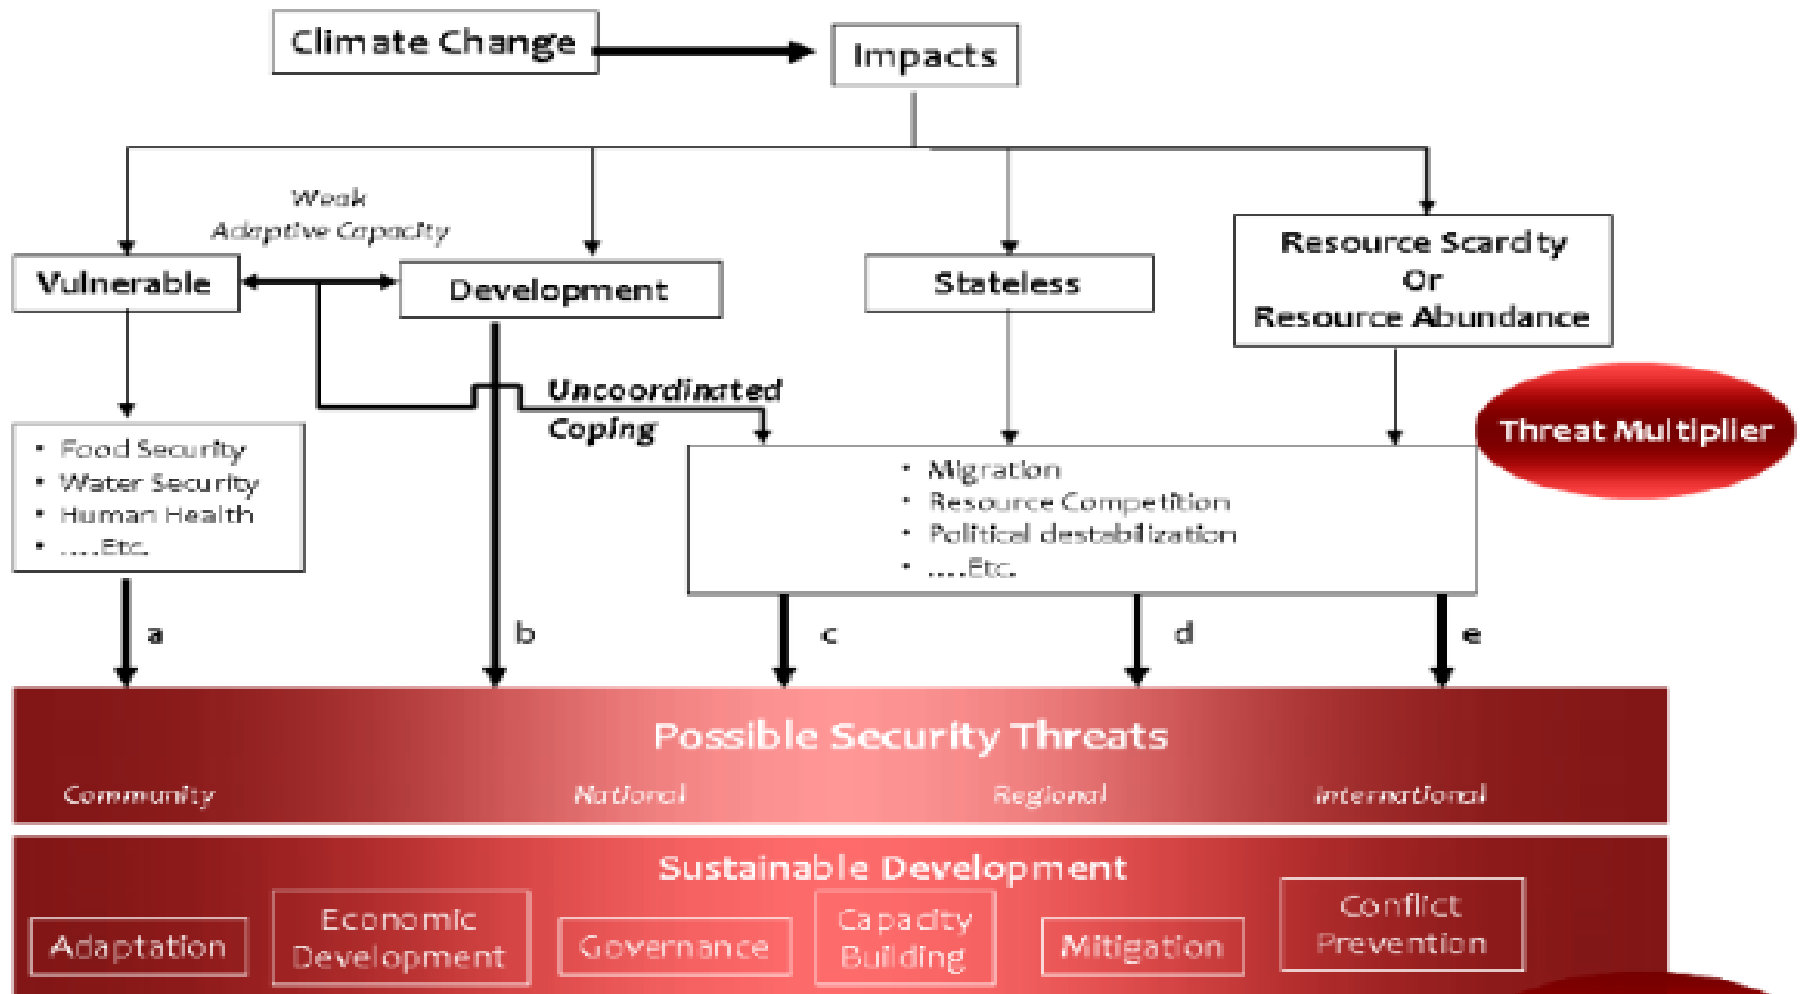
Climate Change

Impacts

Weak
Adaptive Capacity

Vulnerable

Development

Stateless

Resource Scarcity
Or
Resource Abundance

Uncoordinated
Coping

Threat Multiplier

- Food Security
- Water Security
- Human Health
- ....Etc.

- Migration
- Resource Competition
- Political destabilization
- ....Etc.

a

b

c

d

e

Possible Security Threats

Community

National

Regional

International

Sustainable Development

Adaptation

Economic Development

Governance

Capacity Building

Mitigation

Conflict Prevention